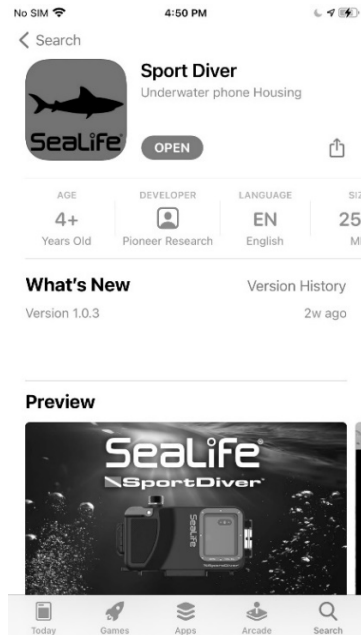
No SIM 4:50 PM

< Search

SeaLife

Sport Diver

Underwater phone Housing

OPEN

AGE
4+
Years Old

DEVELOPER
Pioneer Research

LANGUAGE
EN
English

SIZ
25
M

What's New

Version History

Version 1.0.3

2w ago

Preview

SeaLife
SportDiver

SeaLife

Today Games Apps Arcade Search